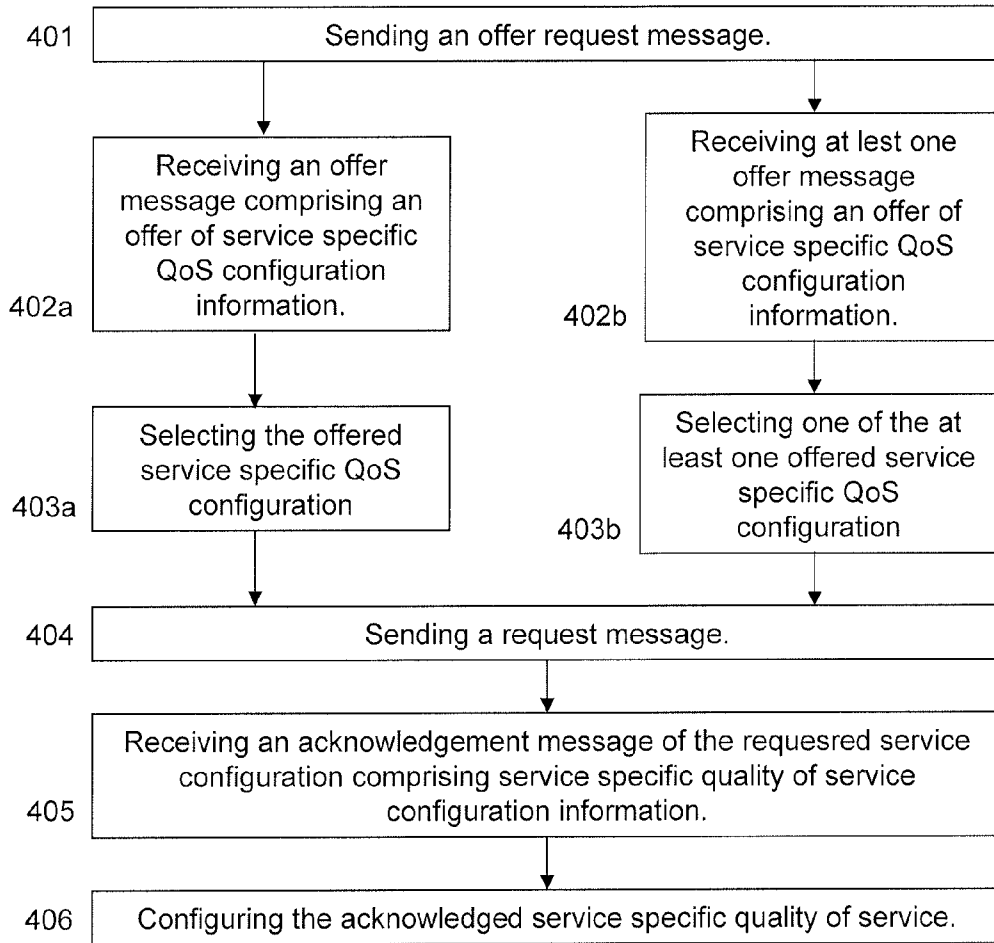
401
Sending an offer request message.

402a
Receiving an offer message comprising an offer of service specific QoS configuration information.

403a
Selecting the offered service specific QoS configuration

402b
Receiving at lest one offer message comprising an offer of service specific QoS configuration information.

403b
Selecting one of the at least one offered service specific QoS configuration

404
Sending a request message.

405
Receiving an acknowledgement message of the requesred service configuration comprising service specific quality of service configuration information.

406
Configuring the acknowledged service specific quality of service.